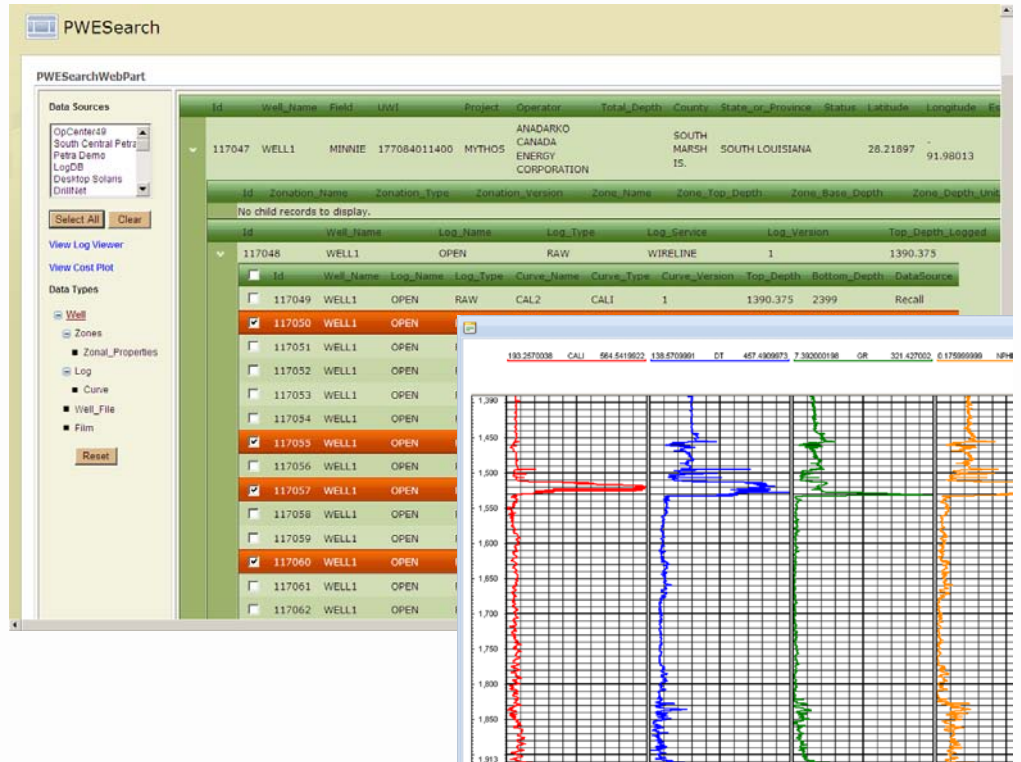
PWESearch

PWESearchWebPart

Data Sources

OpCenter49
South Central Petra
Petra Demo
LogDB
Desktop Solaris
DrillNet

Select All Clear

View Log Viewer

View Cost Plot

Data Types

Well
Zones
Zonal_Properties
Log
Curve
Well_File
Film

Reset

| Id | Well_Name | Field | UWI | Project | Operator | Total_Depth | County | State_or_Province | Status | Latitude | Longitude | E |
|---|---|---|---|---|---|---|---|---|---|---|---|---|
| 117047 | WELL1 | MINNIE | 177084011400 | MYTHOS | ANADARKO CANADA ENERGY CORPORATION | | SOUTH MARSH IS. | SOUTH LOUISIANA | | 28.21897 | -91.98013 | |

| Id | Zonation_Name | Zonation_Type | Zonation_Version | Zone_Name | Zone_Top_Depth | Zone_Base_Depth | Zone_Depth_Unit |
|---|---|---|---|---|---|---|---|

No child records to display.

| Id | Well_Name | Log_Name | Log_Type | Log_Service | Log_Version | Top_Depth_Logged |
|---|---|---|---|---|---|---|
| 117048 | WELL1 | OPEN | RAW | WIRELINE | 1 | 1390.375 |

| | Id | Well_Name | Log_Name | Log_Type | Curve_Name | Curve_Type | Curve_Version | Top_Depth | Bottom_Depth | DataSource |
|---|---|---|---|---|---|---|---|---|---|---|
| | 117049 | WELL1 | OPEN | RAW | CAL2 | CALI | 1 | 1390.375 | 2399 | Recall |
| ☑ | 117050 | WELL1 | OPEN | | | | | | | |
| | 117051 | WELL1 | OPEN | | | | | | | |
| | 117052 | WELL1 | OPEN | | | | | | | |
| | 117053 | WELL1 | OPEN | | | | | | | |
| | 117054 | WELL1 | OPEN | | | | | | | |
| ☑ | 117055 | WELL1 | OPEN | | | | | | | |
| | 117056 | WELL1 | OPEN | | | | | | | |
| ☑ | 117057 | WELL1 | OPEN | | | | | | | |
| | 117058 | WELL1 | OPEN | | | | | | | |
| | 117059 | WELL1 | OPEN | | | | | | | |
| ☑ | 117060 | WELL1 | OPEN | | | | | | | |
| | 117061 | WELL1 | OPEN | | | | | | | |
| | 117062 | WELL1 | OPEN | | | | | | | |

193.2570038 CALI 564.5419922 138.5709991 DT 457.4909973 7.392000198 GR 321.427002 0.175999999 NPHI

1,390
1,450
1,500
1,550
1,600
1,650
1,700
1,750
1,800
1,850
1,913